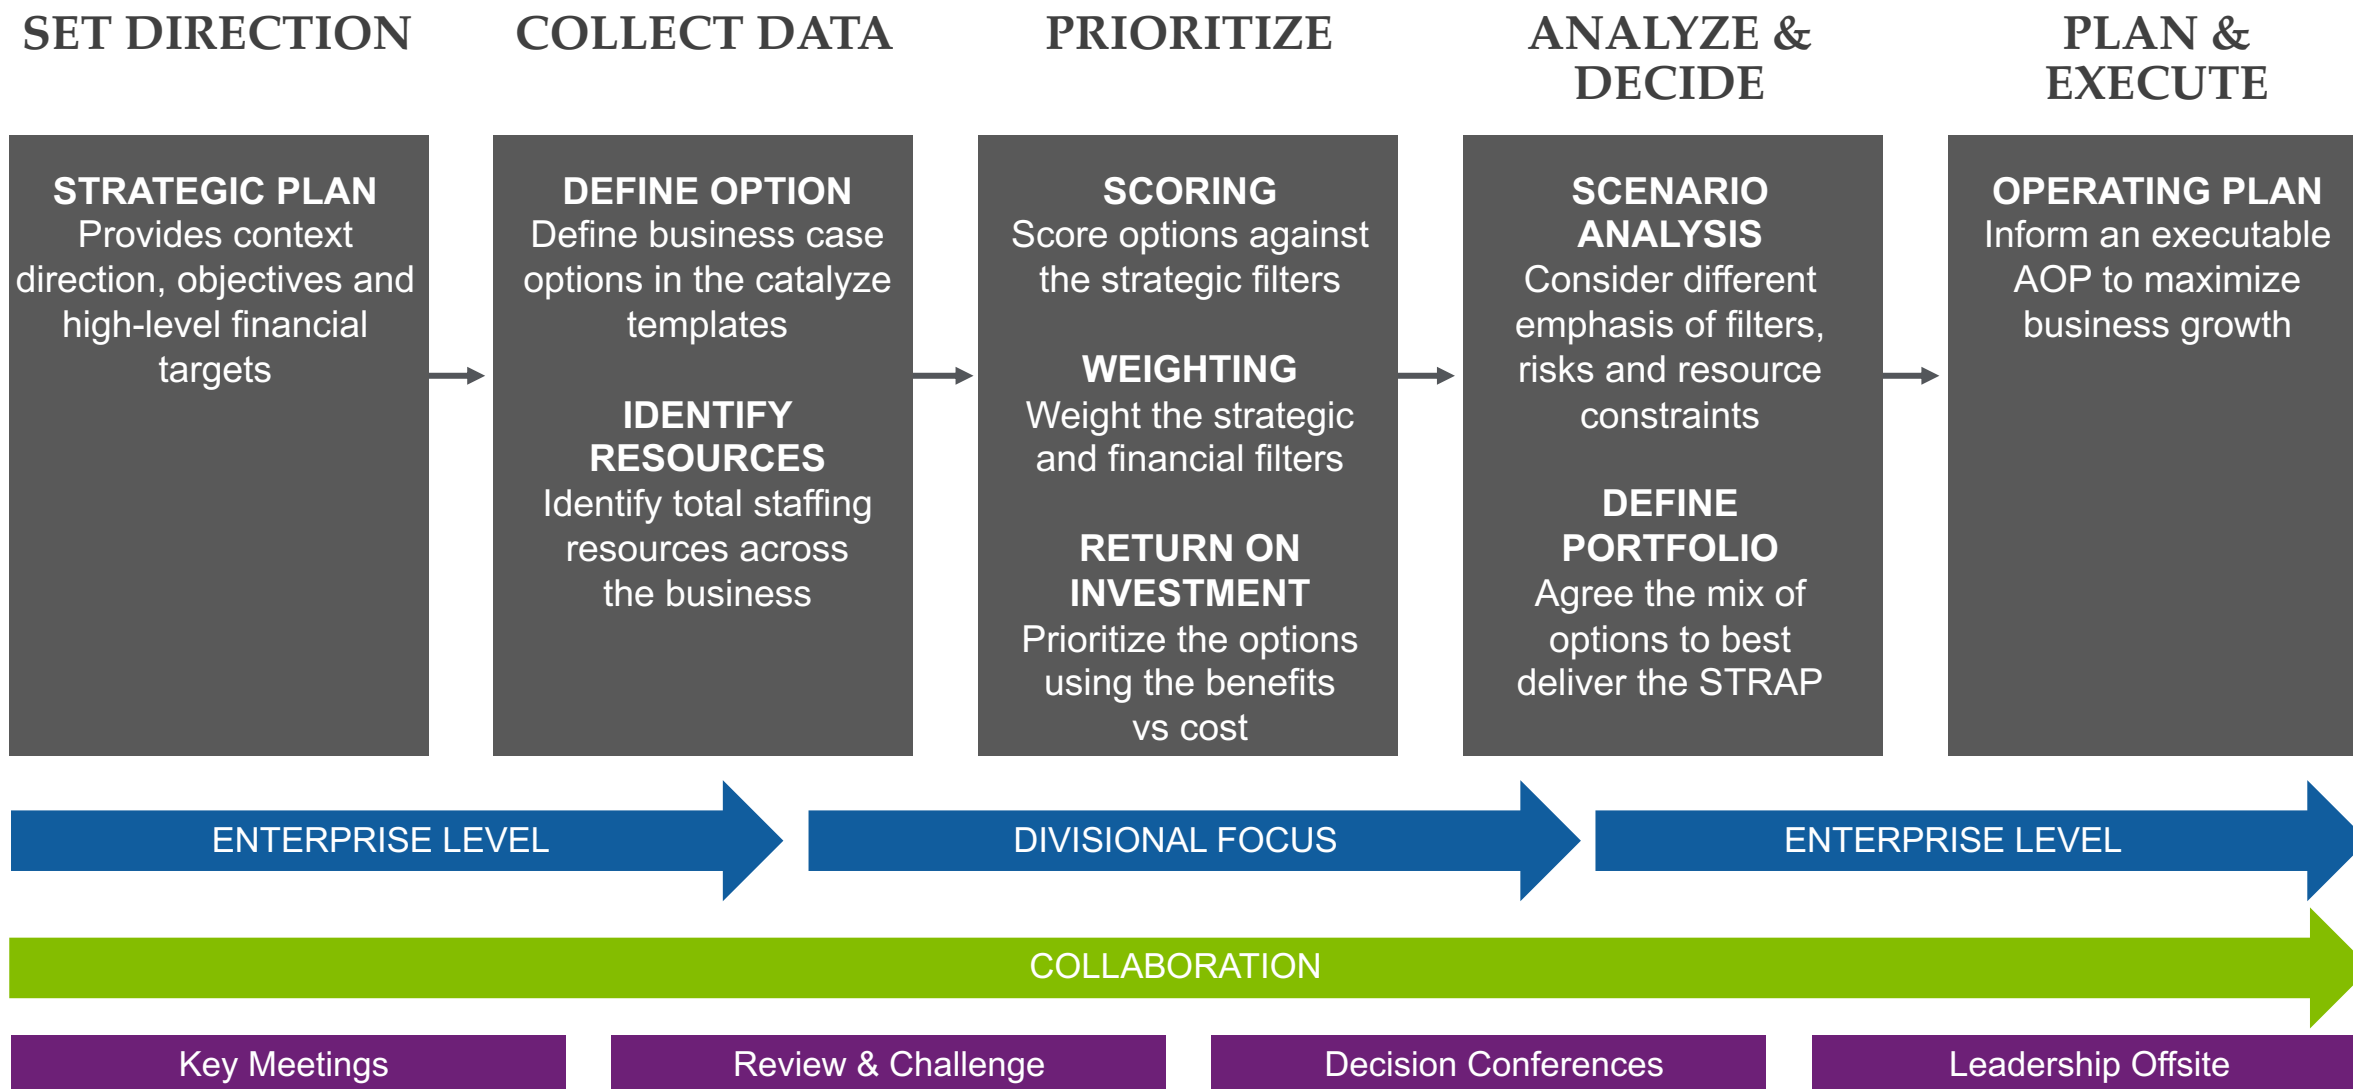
SET DIRECTION

STRATEGIC PLAN
Provides context direction, objectives and high-level financial targets

COLLECT DATA

DEFINE OPTION
Define business case options in the catalyze templates

IDENTIFY RESOURCES
Identify total staffing resources across the business

PRIORITIZE

SCORING
Score options against the strategic filters

WEIGHTING
Weight the strategic and financial filters

RETURN ON INVESTMENT
Prioritize the options using the benefits vs cost

ANALYZE & DECIDE

SCENARIO ANALYSIS
Consider different emphasis of filters, risks and resource constraints

DEFINE PORTFOLIO
Agree the mix of options to best deliver the STRAP

PLAN & EXECUTE

OPERATING PLAN
Inform an executable AOP to maximize business growth

ENTERPRISE LEVEL

DIVISIONAL FOCUS

ENTERPRISE LEVEL

COLLABORATION

Key Meetings

Review & Challenge

Decision Conferences

Leadership Offsite